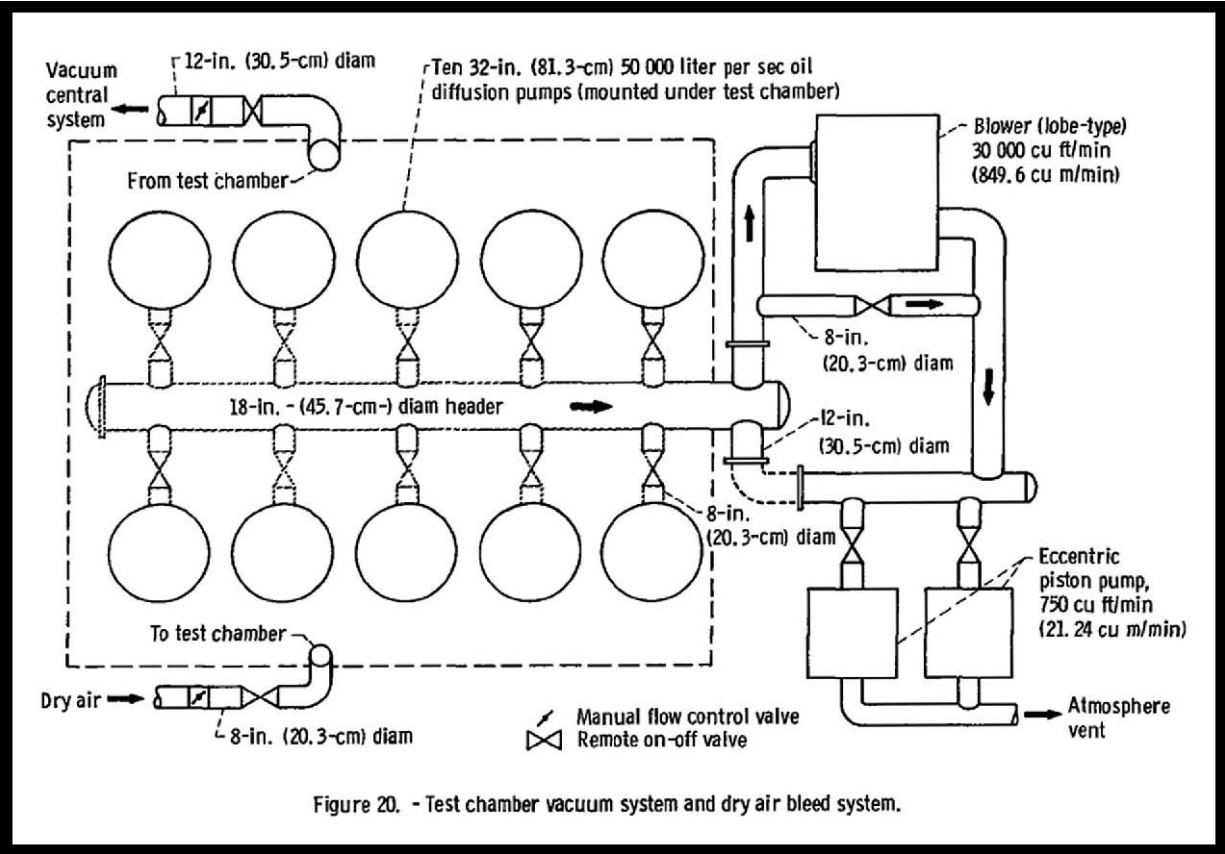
12-in. (30.5-cm) diam

Vacuum central system

Ten 32-in. (81.3-cm) 50 000 liter per sec oil diffusion pumps (mounted under test chamber)

Blower (lobe-type) 30 000 cu ft/min (849.6 cu m/min)

From test chamber

8-in. (20.3-cm) diam

18-in. - (45.7-cm-) diam header

12-in. (30.5-cm) diam

8-in. (20.3-cm) diam

Eccentric piston pump, 750 cu ft/min (21.24 cu m/min)

To test chamber

Dry air

8-in. (20.3-cm) diam

Manual flow control valve

Remote on-off valve

Atmosphere vent

Figure 20. - Test chamber vacuum system and dry air bleed system.